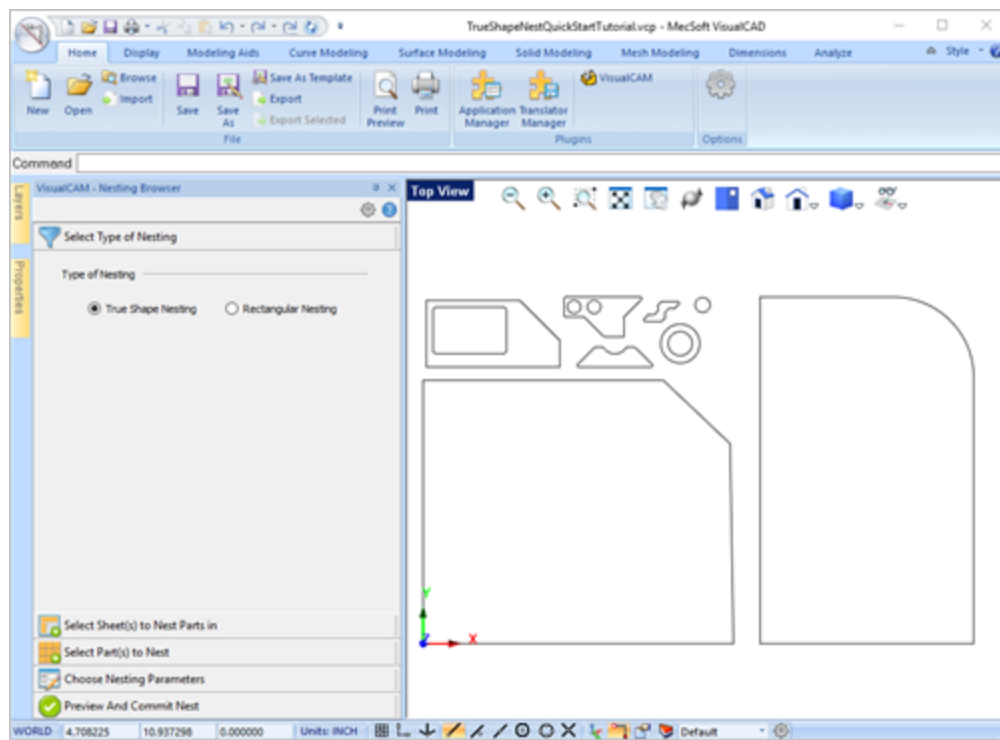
TrueShapeNestQuickStartTutorial.vcp - MecSoft VisualCAD

Home Display Modeling Aids Curve Modeling Surface Modeling Solid Modeling Mesh Modeling Dimensions Analyze Style

New Open Browse Import Save Save As Save As Template Export Export Selected Print Preview Print Application Manager Translator Manager VisualCAM

File Plugins Options

Command

Layers Properties

VisualCAM - Nesting Browser

Select Type of Nesting

Type of Nesting

True Shape Nesting Rectangular Nesting

Select Sheet(s) to Nest Parts in

Select Part(s) to Nest

Choose Nesting Parameters

Preview And Commit Nest

Top View

Y

X

WORLD 4.708225 10.937298 0.000000 Units: INCH Default